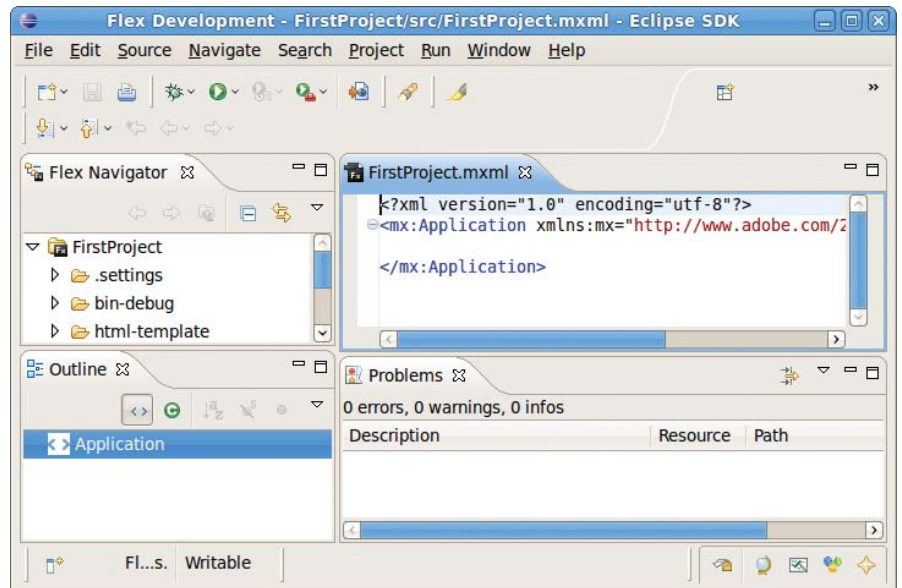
Flex Development - FirstProject/src/FirstProject.mxml - Eclipse SDK

File Edit Source Navigate Search Project Run Window Help

Flex Navigator

FirstProject
.settings
bin-debug
html-template

FirstProject.mxml

<?xml version="1.0" encoding="utf-8"?>
<mx:Application xmlns:mx="http://www.adobe.com/2

</mx:Application>

Outline

Application

Problems

0 errors, 0 warnings, 0 infos

| Description | Resource | Path |
|---|---|---|

Fl...s. Writable